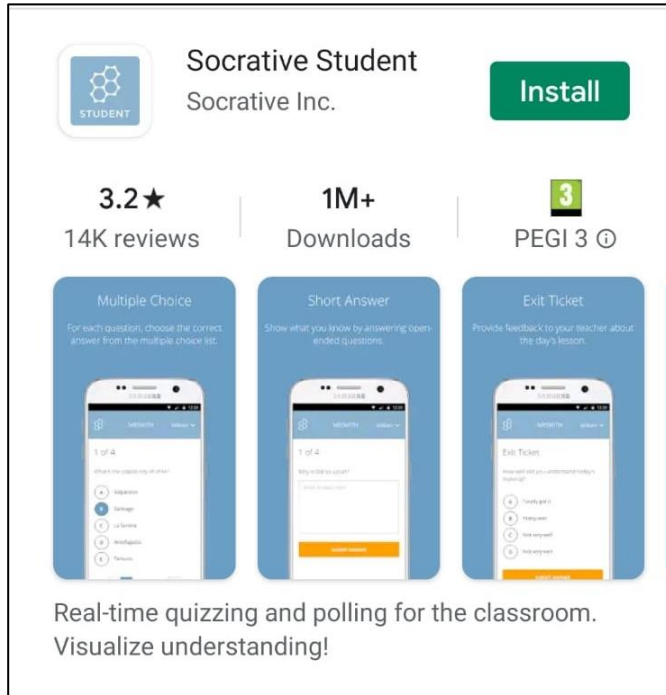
STUDENT

Socrative Student
Socrative Inc.

Install

3.2★
14K reviews

1M+
Downloads

3
PEGI 3 ⓘ

Multiple Choice
For each question, choose the correct answer from the multiple choice list.

1 of 4

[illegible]

A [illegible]
B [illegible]
C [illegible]
D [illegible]
E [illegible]

Short Answer
Show what you know by answering open-ended questions.

1 of 4

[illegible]

SUBMIT ANSWER

Exit Ticket
Provide feedback to your teacher about the day's lesson.

Exit Ticket

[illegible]

A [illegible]
B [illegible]
C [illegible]
D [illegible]

SUBMIT ANSWER

Real-time quizzing and polling for the classroom. Visualize understanding!